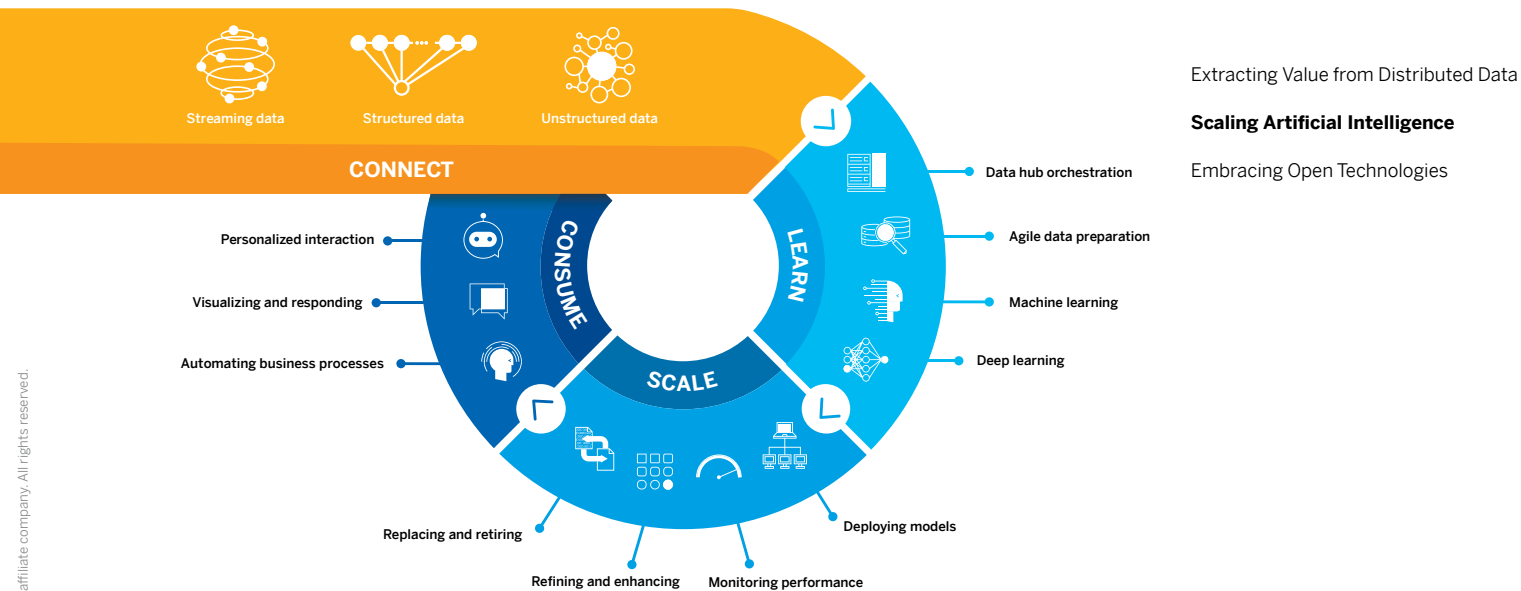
Streaming data
Structured data
Unstructured data

CONNECT

Extracting Value from Distributed Data

Scaling Artificial Intelligence

Embracing Open Technologies

LEARN

Data hub orchestration

Agile data preparation

Machine learning

Deep learning

CONSUME

Personalized interaction

Visualizing and responding

Automating business processes

SCALE

Deploying models

Monitoring performance

Refining and enhancing

Replacing and retiring

affiliate company. All rights reserved.